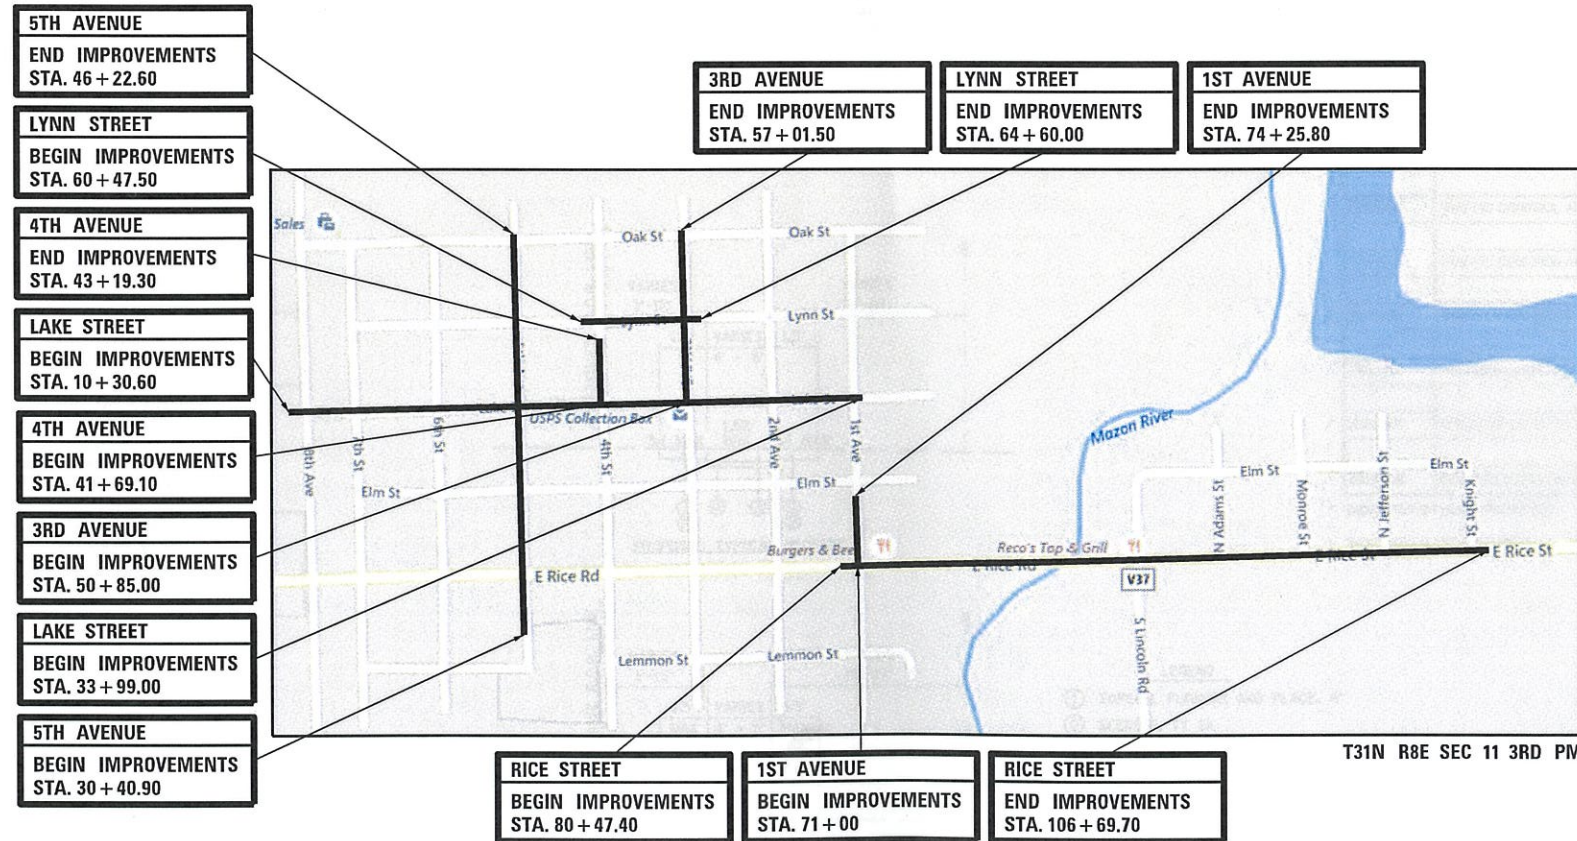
5TH AVENUE
END IMPROVEMENTS
STA. 46 + 22.60

LYNN STREET
BEGIN IMPROVEMENTS
STA. 60 + 47.50

4TH AVENUE
END IMPROVEMENTS
STA. 43 + 19.30

LAKE STREET
BEGIN IMPROVEMENTS
STA. 10 + 30.60

4TH AVENUE
BEGIN IMPROVEMENTS
STA. 41 + 69.10

3RD AVENUE
BEGIN IMPROVEMENTS
STA. 50 + 85.00

LAKE STREET
BEGIN IMPROVEMENTS
STA. 33 + 99.00

5TH AVENUE
BEGIN IMPROVEMENTS
STA. 30 + 40.90

3RD AVENUE
END IMPROVEMENTS
STA. 57 + 01.50

LYNN STREET
END IMPROVEMENTS
STA. 64 + 60.00

1ST AVENUE
END IMPROVEMENTS
STA. 74 + 25.80

Sales
Oak St
Oak St
Lynn St
Lynn St
USPS Collection Box
8th Ave
7th St
6th St
4th St
2nd Ave
1st Ave
Elm St
Elm St
Mazon River
Elm St
Elm St
N Adams St
Monroe St
N Jefferson St
Knight St
Burgers & Bee
Reco's Tap & Grill
E Rice Rd
E Rice Rd
E Rice St
E Rice St
V37
S Lincoln Rd
Lemmon St
Lemmon St

T31N R8E SEC 11 3RD PM

RICE STREET
BEGIN IMPROVEMENTS
STA. 80 + 47.40

1ST AVENUE
BEGIN IMPROVEMENTS
STA. 71 + 00

RICE STREET
END IMPROVEMENTS
STA. 106 + 69.70